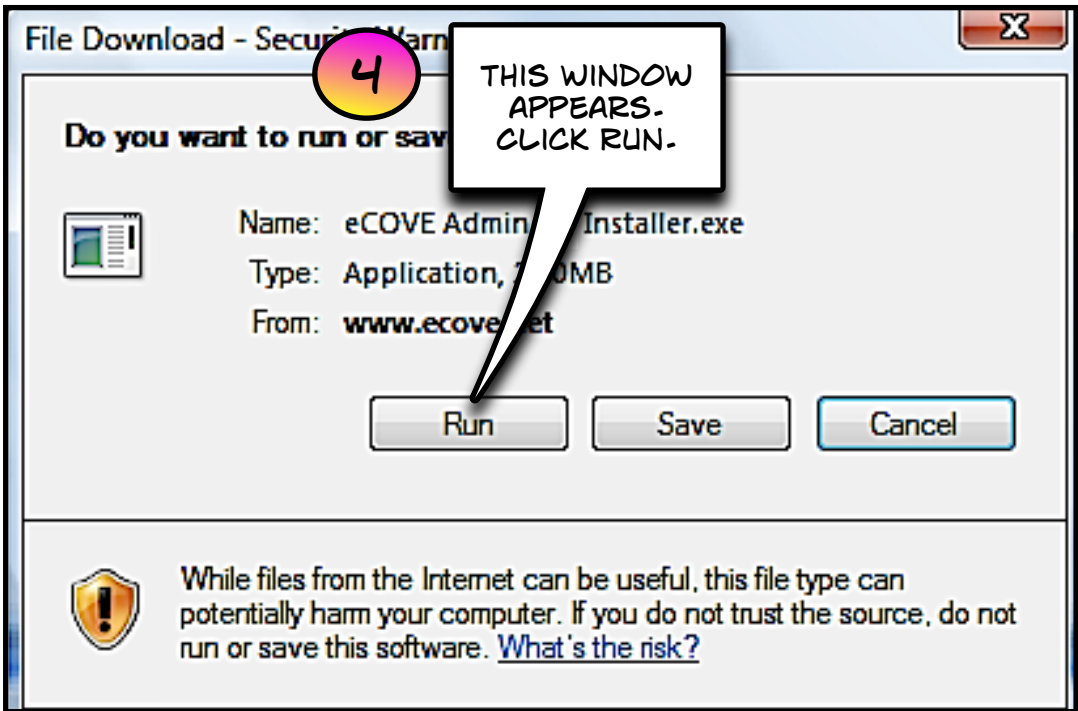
File Download - Securi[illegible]arn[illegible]

X

4

THIS WINDOW APPEARS. CLICK RUN.

Do you want to run or sav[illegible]

Name: eCOVE Admin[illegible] Installer.exe

Type: Application, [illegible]MB

From: www.ecove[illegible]et

Run

Save

Cancel

While files from the Internet can be useful, this file type can potentially harm your computer. If you do not trust the source, do not run or save this software. What's the risk?